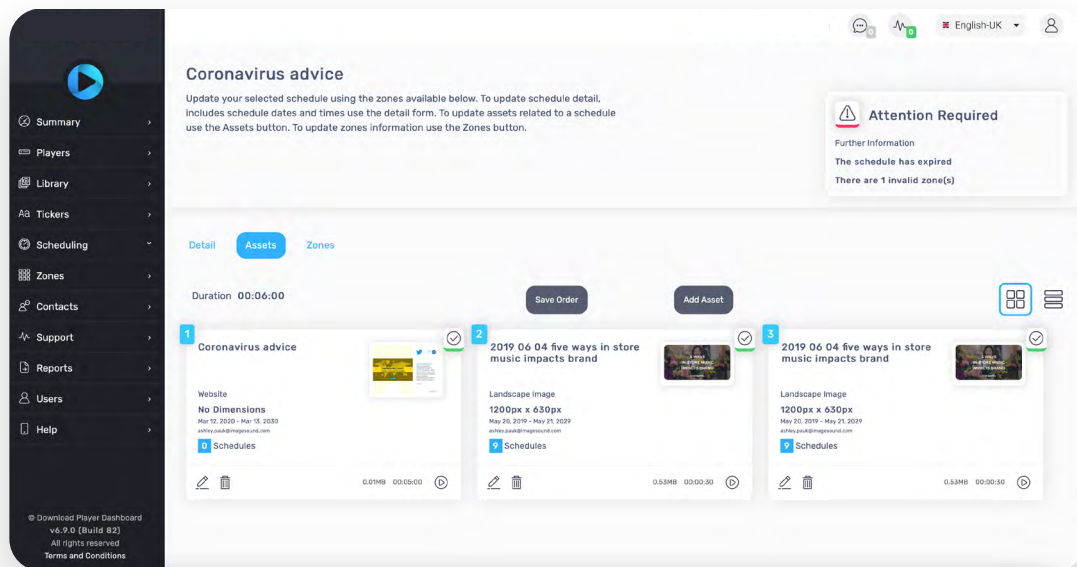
0 0 English-UK

Summary
Players
Library
Tickers
Scheduling
Zones
Contacts
Support
Reports
Users
Help

© Download Player Dashboard
v6.9.0 (Build 82)
All rights reserved
Terms and Conditions

Coronavirus advice

Update your selected schedule using the zones available below. To update schedule detail, includes schedule dates and times use the detail form. To update assets related to a schedule use the Assets button. To update zones information use the Zones button.

Attention Required
Further Information
The schedule has expired
There are 1 invalid zone(s)

Detail Assets Zones

Duration 00:06:00

Save Order Add Asset

1
Coronavirus advice
Website
No Dimensions
Mar 12, 2020 – Mar 13, 2030
ashley.pauk@imagesound.com
0 Schedules
0.01MB 00:05:00

2
2019 06 04 five ways in store music impacts brand
Landscape Image
1200px x 630px
May 20, 2019 – May 21, 2029
ashley.pauk@imagesound.com
9 Schedules
0.53MB 00:00:30

3
2019 06 04 five ways in store music impacts brand
Landscape Image
1200px x 630px
May 20, 2019 – May 21, 2029
ashley.pauk@imagesound.com
9 Schedules
0.53MB 00:00:30